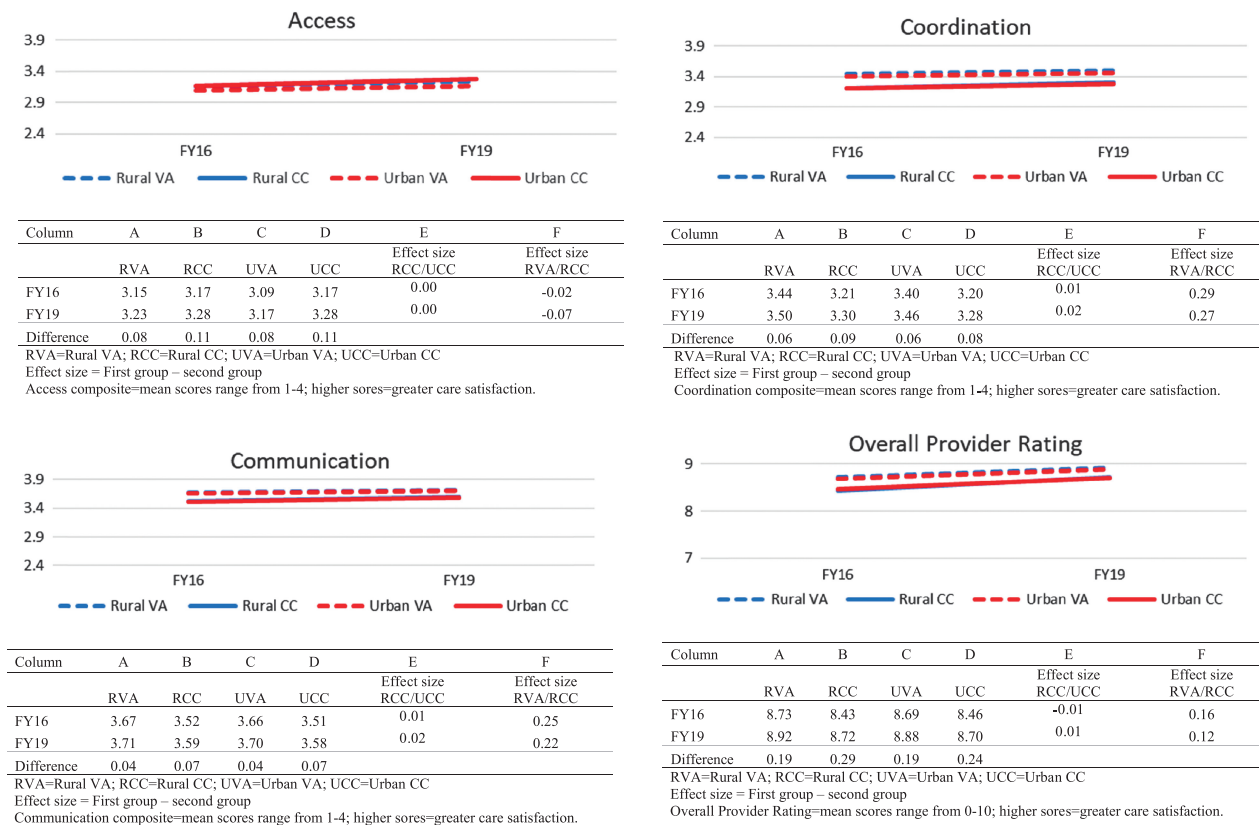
Access

3.9
3.4
2.9
2.4

FY16 FY19

Rural VA Rural CC Urban VA Urban CC

| Column | A | B | C | D | E | F |
|---|---|---|---|---|---|---|
| | RVA | RCC | UVA | UCC | Effect size RCC/UCC | Effect size RVA/RCC |
| FY16 | 3.15 | 3.17 | 3.09 | 3.17 | 0.00 | -0.02 |
| FY19 | 3.23 | 3.28 | 3.17 | 3.28 | 0.00 | -0.07 |
| Difference | 0.08 | 0.11 | 0.08 | 0.11 | | |

RVA=Rural VA; RCC=Rural CC; UVA=Urban VA; UCC=Urban CC
Effect size = First group – second group
Access composite=mean scores range from 1-4; higher sores=greater care satisfaction.

Coordination

3.9
3.4
2.9
2.4

FY16 FY19

Rural VA Rural CC Urban VA Urban CC

| Column | A | B | C | D | E | F |
|---|---|---|---|---|---|---|
| | RVA | RCC | UVA | UCC | Effect size RCC/UCC | Effect size RVA/RCC |
| FY16 | 3.44 | 3.21 | 3.40 | 3.20 | 0.01 | 0.29 |
| FY19 | 3.50 | 3.30 | 3.46 | 3.28 | 0.02 | 0.27 |
| Difference | 0.06 | 0.09 | 0.06 | 0.08 | | |

RVA=Rural VA; RCC=Rural CC; UVA=Urban VA; UCC=Urban CC
Effect size = First group – second group
Coordination composite=mean scores range from 1-4; higher sores=greater care satisfaction.

Communication

3.9
3.4
2.9
2.4

FY16 FY19

Rural VA Rural CC Urban VA Urban CC

| Column | A | B | C | D | E | F |
|---|---|---|---|---|---|---|
| | RVA | RCC | UVA | UCC | Effect size RCC/UCC | Effect size RVA/RCC |
| FY16 | 3.67 | 3.52 | 3.66 | 3.51 | 0.01 | 0.25 |
| FY19 | 3.71 | 3.59 | 3.70 | 3.58 | 0.02 | 0.22 |
| Difference | 0.04 | 0.07 | 0.04 | 0.07 | | |

RVA=Rural VA; RCC=Rural CC; UVA=Urban VA; UCC=Urban CC
Effect size = First group – second group
Communication composite=mean scores range from 1-4; higher sores=greater care satisfaction.

Overall Provider Rating

9
8
7

FY16 FY19

Rural VA Rural CC Urban VA Urban CC

| Column | A | B | C | D | E | F |
|---|---|---|---|---|---|---|
| | RVA | RCC | UVA | UCC | Effect size RCC/UCC | Effect size RVA/RCC |
| FY16 | 8.73 | 8.43 | 8.69 | 8.46 | -0.01 | 0.16 |
| FY19 | 8.92 | 8.72 | 8.88 | 8.70 | 0.01 | 0.12 |
| Difference | 0.19 | 0.29 | 0.19 | 0.24 | | |

RVA=Rural VA; RCC=Rural CC; UVA=Urban VA; UCC=Urban CC
Effect size = First group – second group
Overall Provider Rating=mean scores range from 0-10; higher sores=greater care satisfaction.